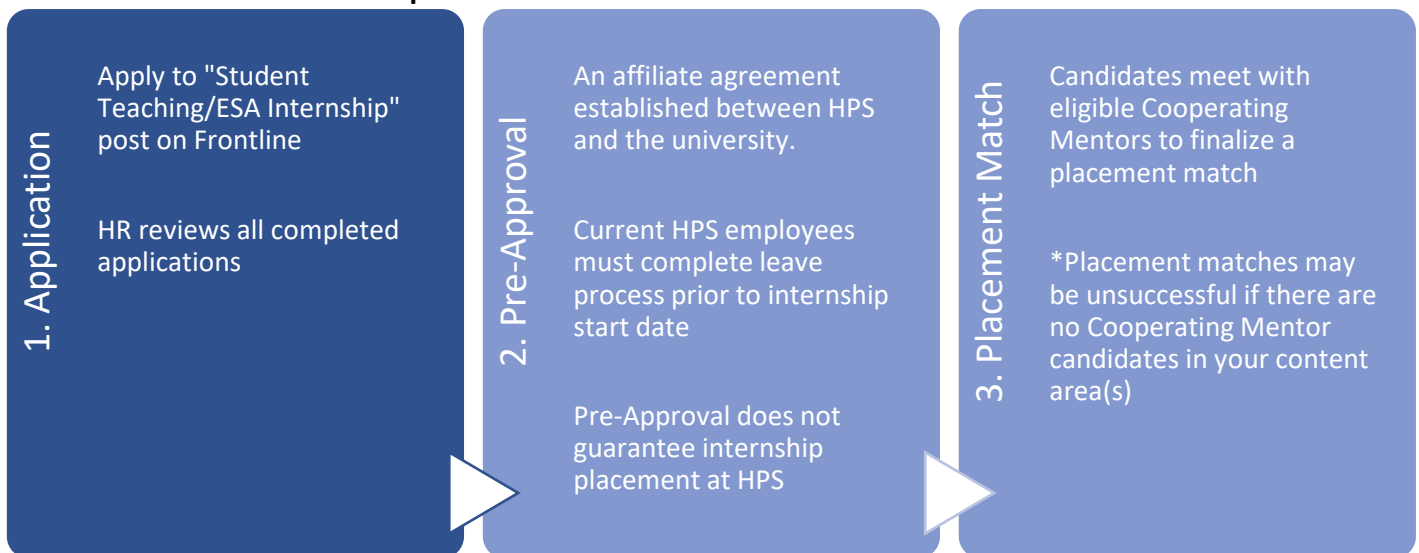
1. Application

Apply to "Student Teaching/ESA Internship" post on Frontline

HR reviews all completed applications

2. Pre-Approval

An affiliate agreement established between HPS and the university.

Current HPS employees must complete leave process prior to internship start date

Pre-Approval does not guarantee internship placement at HPS

3. Placement Match

Candidates meet with eligible Cooperating Mentors to finalize a placement match

*Placement matches may be unsuccessful if there are no Cooperating Mentor candidates in your content area(s)